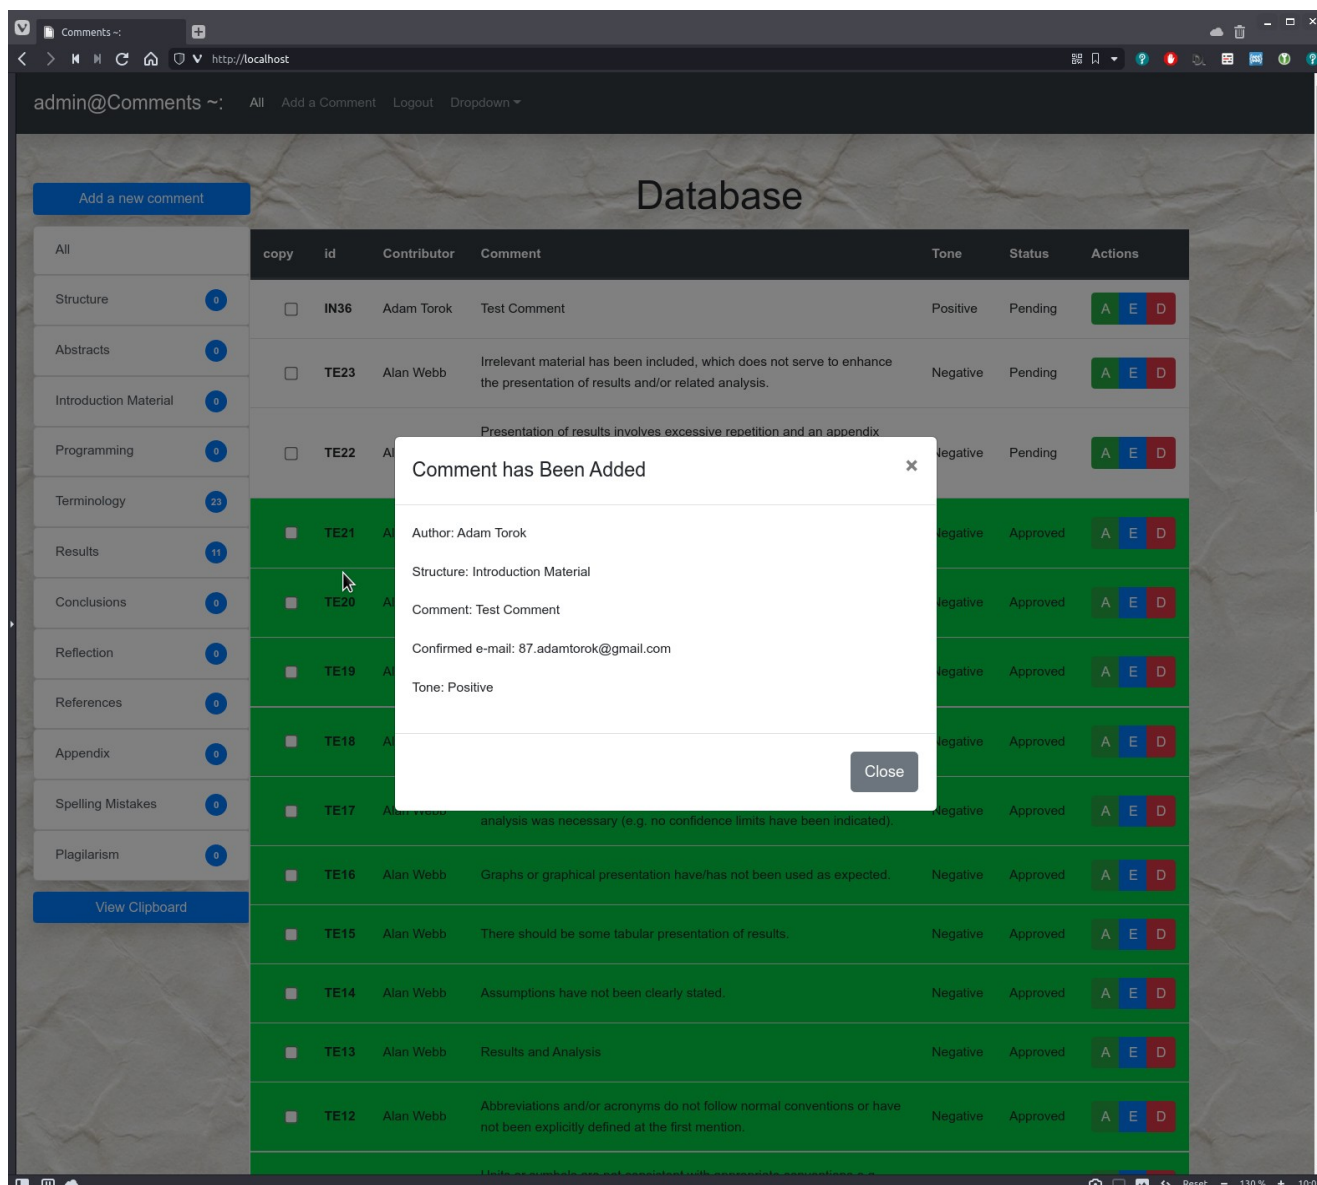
Comments ~:

http://localhost

admin@Comments ~: All Add a Comment Logout Dropdown

Add a new comment

Database

All
Structure 0
Abstracts 0
Introduction Material 0
Programming 0
Terminology 23
Results 11
Conclusions 0
Reflection 0
References 0
Appendix 0
Spelling Mistakes 0
Plagiarism 0

View Clipboard

| copy | id | Contributor | Comment | Tone | Status | Actions |
|---|---|---|---|---|---|---|
| | IN36 | Adam Torok | Test Comment | Positive | Pending | A E D |
| | TE23 | Alan Webb | Irrelevant material has been included, which does not serve to enhance the presentation of results and/or related analysis. | Negative | Pending | A E D |
| | TE22 | Al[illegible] | Presentation of results involves excessive repetition and an appendix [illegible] | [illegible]egative | Pending | A E D |
| | TE21 | A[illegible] | | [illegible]egative | Approved | A E D |
| | TE20 | A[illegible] | | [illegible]egative | Approved | A E D |
| | TE19 | A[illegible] | | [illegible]egative | Approved | A E D |
| | TE18 | A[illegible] | | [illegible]egative | Approved | A E D |
| | TE17 | Alan Webb | analysis was necessary (e.g. no confidence limits have been indicated). | Negative | Approved | A E D |
| | TE16 | Alan Webb | Graphs or graphical presentation have/has not been used as expected. | Negative | Approved | A E D |
| | TE15 | Alan Webb | There should be some tabular presentation of results. | Negative | Approved | A E D |
| | TE14 | Alan Webb | Assumptions have not been clearly stated. | Negative | Approved | A E D |
| | TE13 | Alan Webb | Results and Analysis | Negative | Approved | A E D |
| | TE12 | Alan Webb | Abbreviations and/or acronyms do not follow normal conventions or have not been explicitly defined at the first mention. | Negative | Approved | A E D |

Comment has Been Added ×

Author: Adam Torok

Structure: Introduction Material

Comment: Test Comment

Confirmed e-mail: 87.adamtorok@gmail.com

Tone: Positive

Close

Reset 130 %